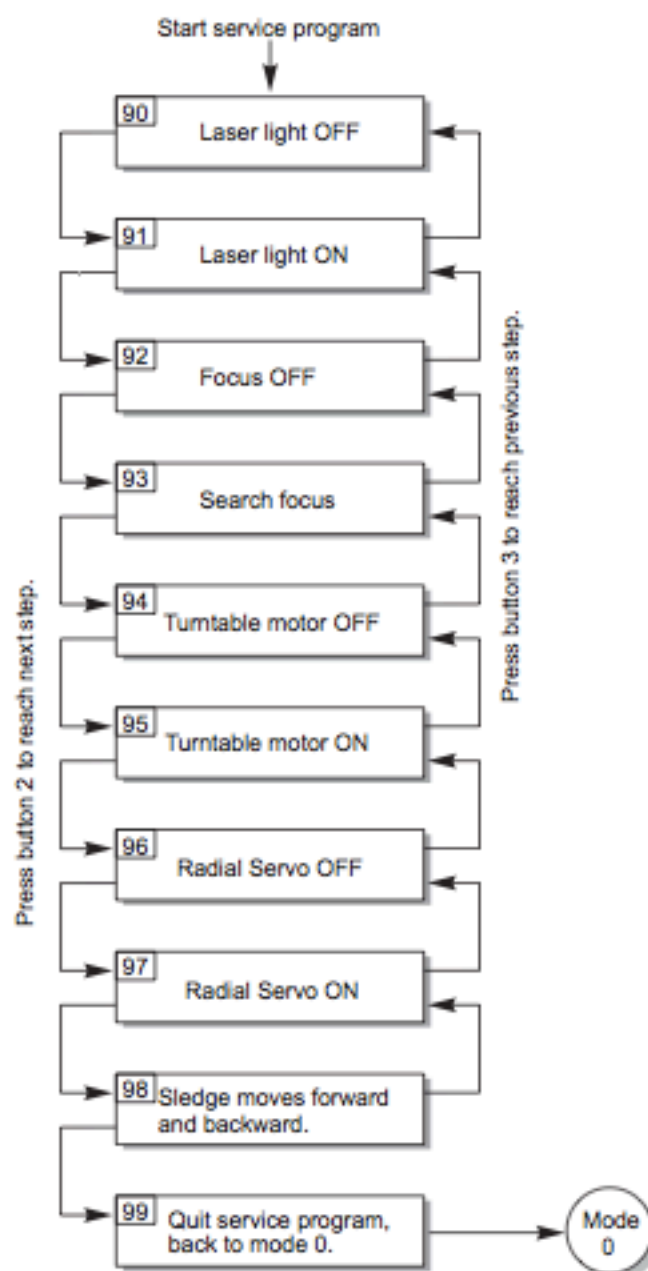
Start service program

90 Laser light OFF

91 Laser light ON

92 Focus OFF

93 Search focus

94 Turntable motor OFF

95 Turntable motor ON

96 Radial Servo OFF

97 Radial Servo ON

98 Sledge moves forward and backward.

99 Quit service program, back to mode 0.

Mode 0

Press button 2 to reach next step.

Press button 3 to reach previous step.